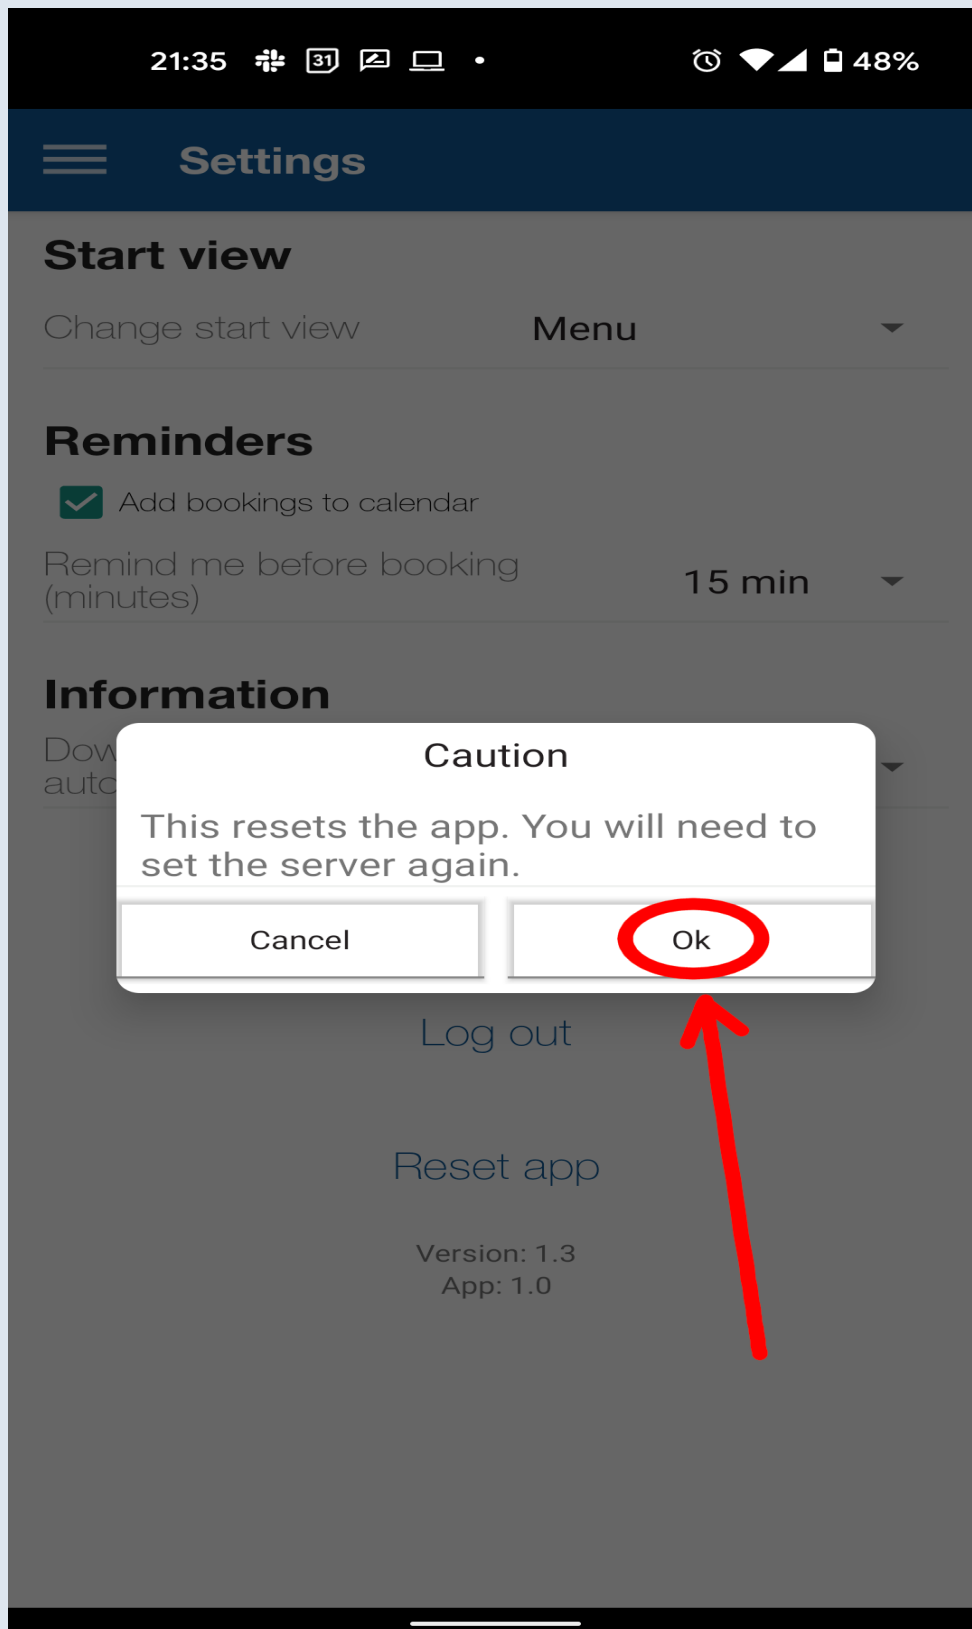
21:35 31 48%

Settings

Start view

Change start view Menu

Reminders

Add bookings to calendar

Remind me before booking (minutes) 15 min

Information

Dow auto

Caution

This resets the app. You will need to set the server again.

Cancel

Ok

Log out

Reset app

Version: 1.3
App: 1.0